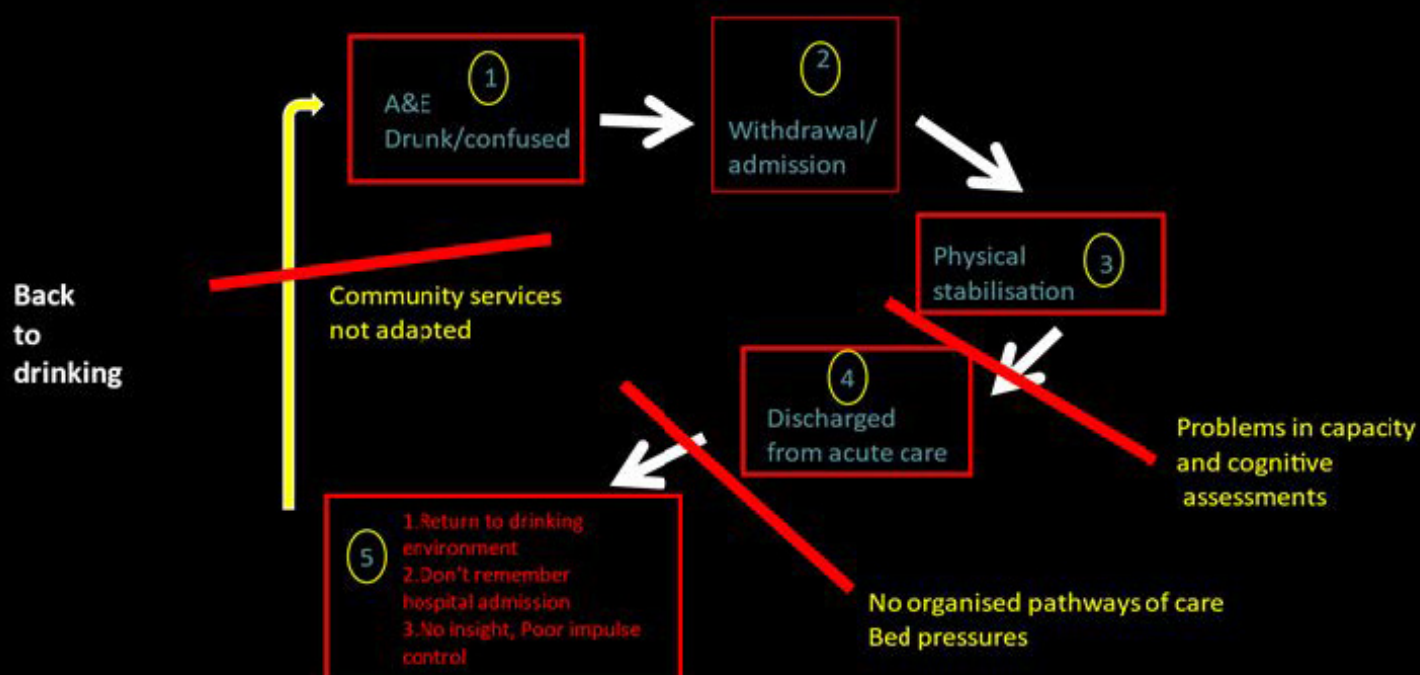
1
A&E
Drunk/confused

2
Withdrawal/
admission

Physical stabilisation
3

4
Discharged from acute care

5
1.Return to drinking environment
2.Don't remember hospital admission
3.No insight, Poor impulse control

Back to drinking

Community services not adapted

Problems in capacity and cognitive assessments

No organised pathways of care
Bed pressures